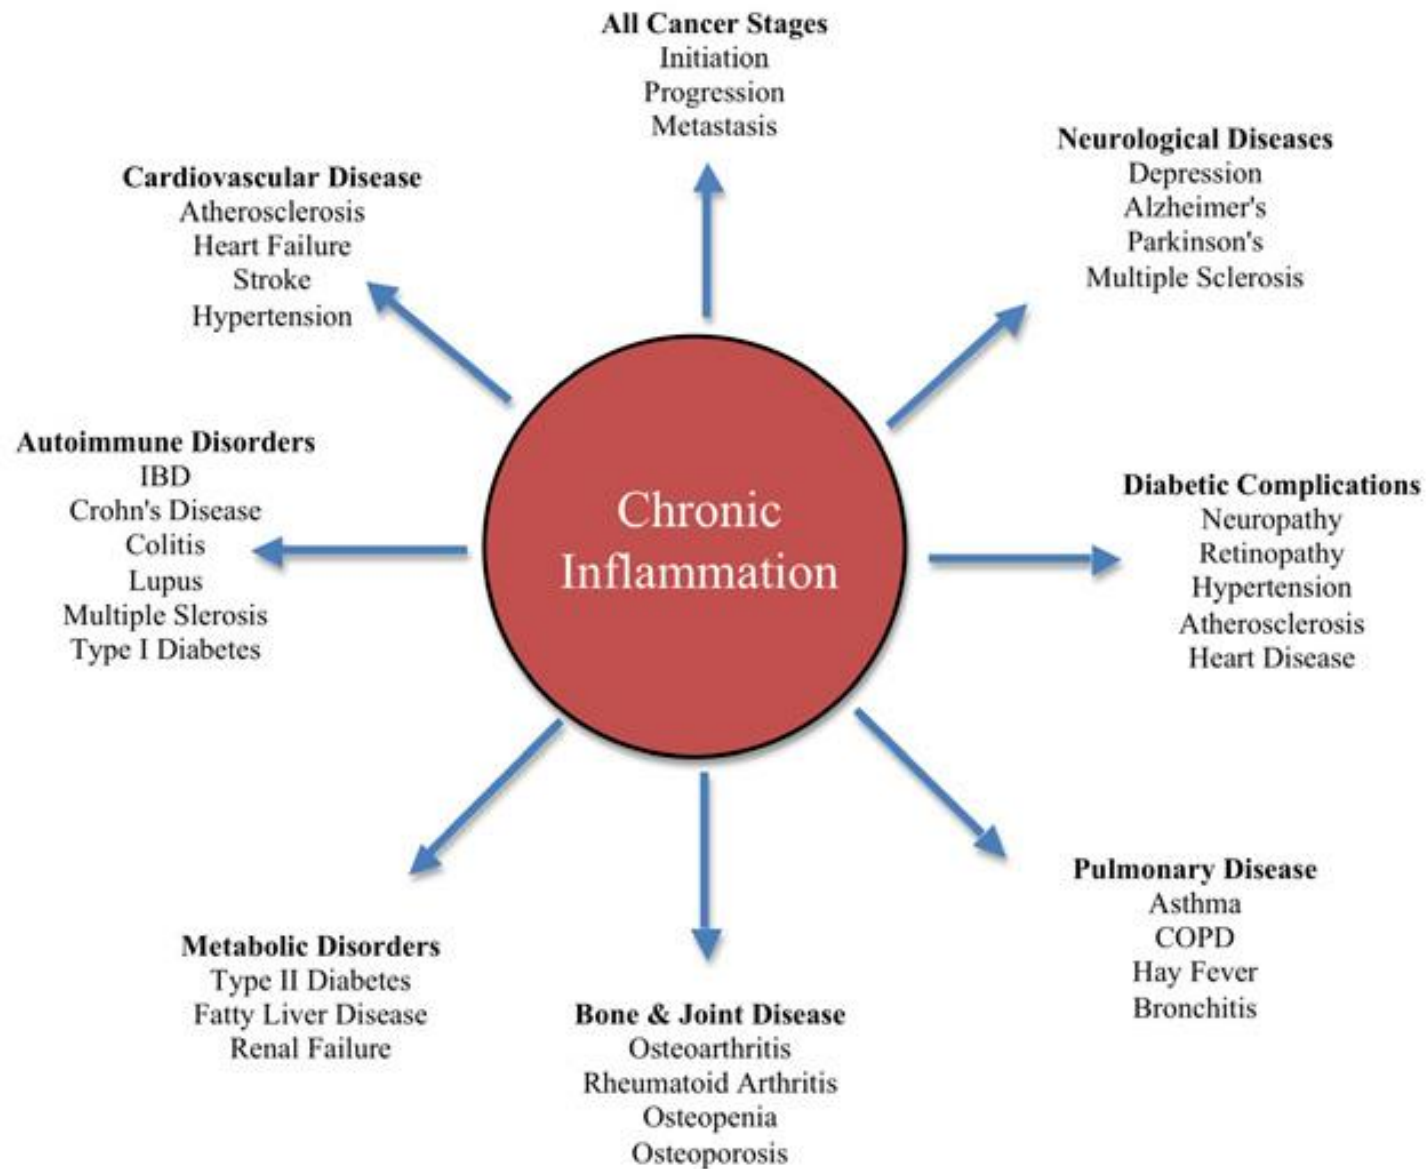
All Cancer Stages
Initiation
Progression
Metastasis

Cardiovascular Disease
Atherosclerosis
Heart Failure
Stroke
Hypertension

Neurological Diseases
Depression
Alzheimer's
Parkinson's
Multiple Sclerosis

Autoimmune Disorders
IBD
Crohn's Disease
Colitis
Lupus
Multiple Slerosis
Type I Diabetes

Chronic Inflammation

Diabetic Complications
Neuropathy
Retinopathy
Hypertension
Atherosclerosis
Heart Disease

Pulmonary Disease
Asthma
COPD
Hay Fever
Bronchitis

Metabolic Disorders
Type II Diabetes
Fatty Liver Disease
Renal Failure

Bone & Joint Disease
Osteoarthritis
Rheumatoid Arthritis
Osteopenia
Osteoporosis